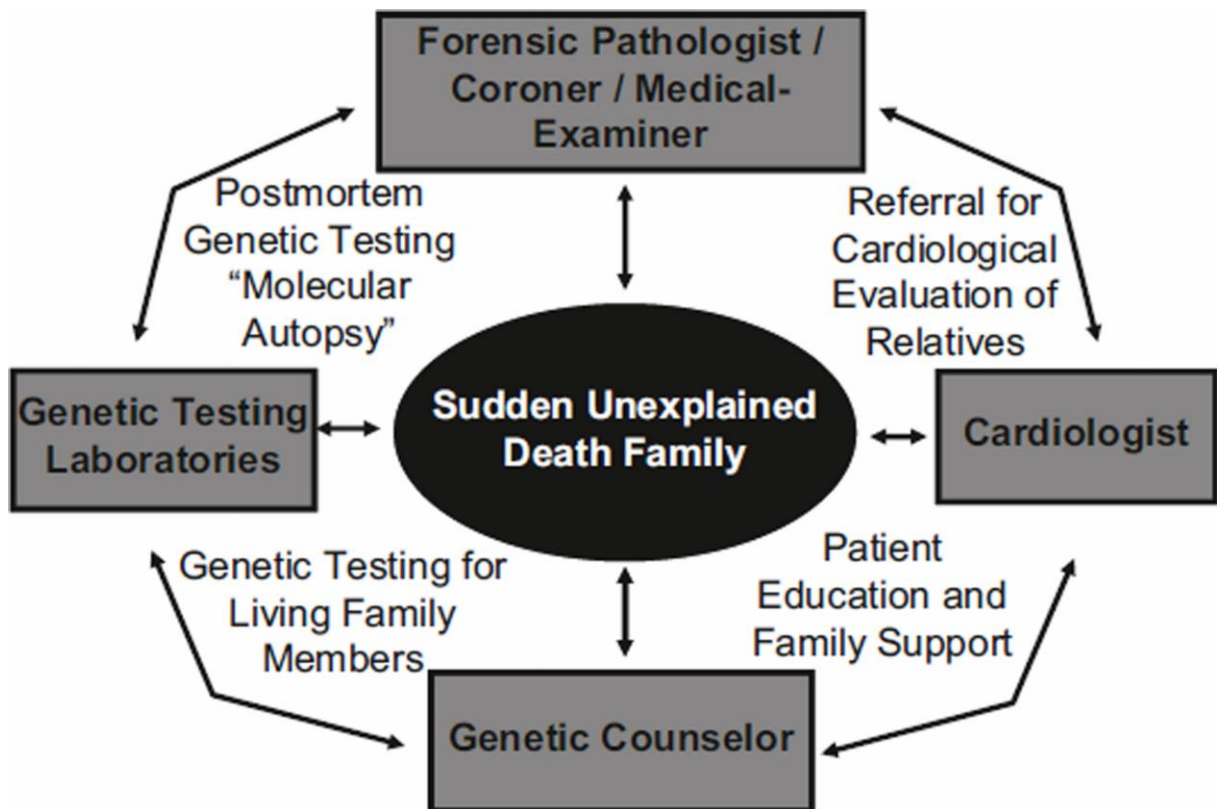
Forensic Pathologist / Coroner / Medical-Examiner

Postmortem Genetic Testing "Molecular Autopsy"

Referral for Cardiological Evaluation of Relatives

Genetic Testing Laboratories

Sudden Unexplained Death Family

Cardiologist

Genetic Testing for Living Family Members

Patient Education and Family Support

Genetic Counselor